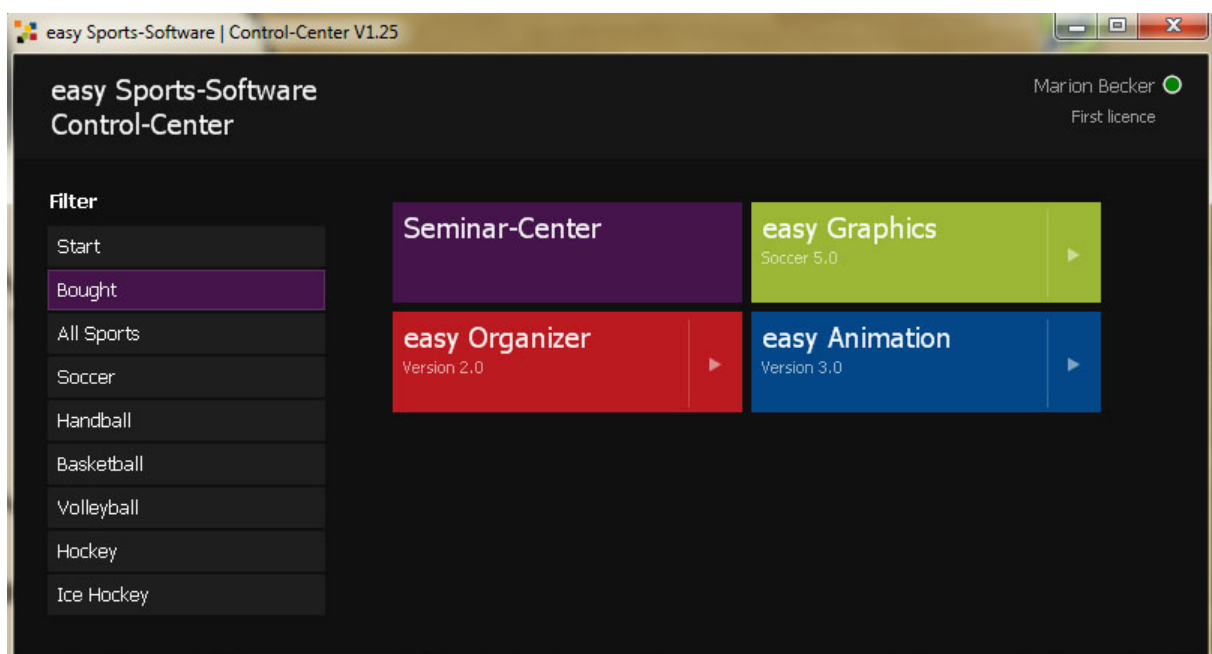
easy Sports-Software | Control-Center V1.25

easy Sports-Software
Control-Center

Marion Becker
First licence

Filter
Start
Bought
All Sports
Soccer
Handball
Basketball
Volleyball
Hockey
Ice Hockey

Seminar-Center

easy Graphics
Soccer 5.0

easy Organizer
Version 2.0

easy Animation
Version 3.0